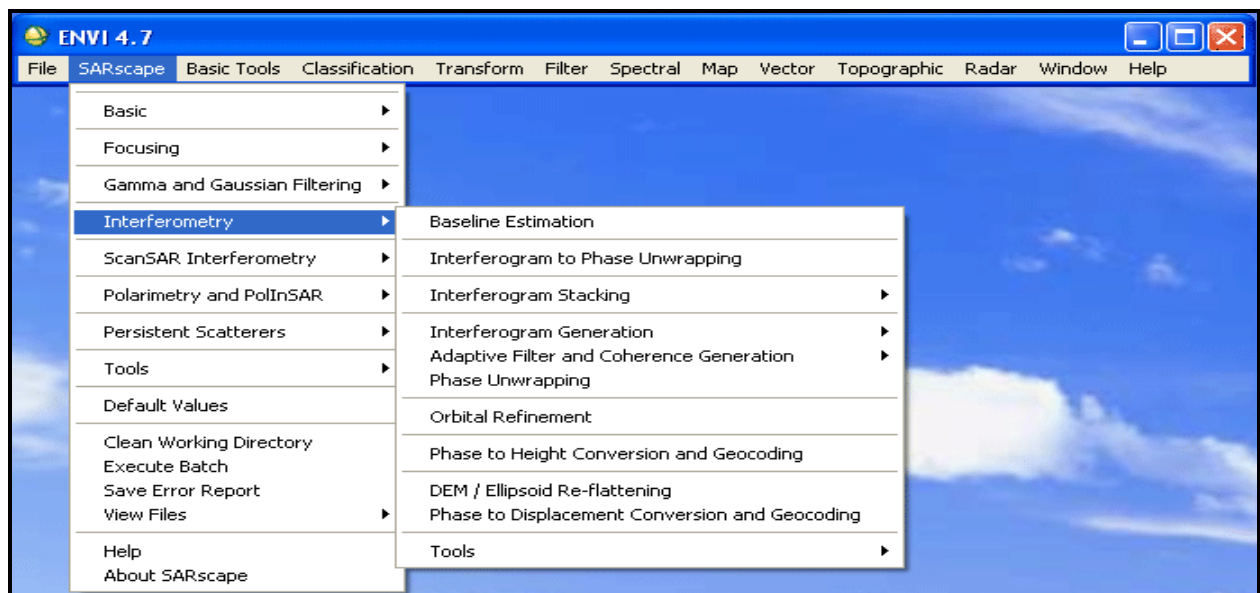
ENVI 4.7

File SARscape Basic Tools Classification Transform Filter Spectral Map Vector Topographic Radar Window Help

Basic
Focusing
Gamma and Gaussian Filtering
Interferometry
ScanSAR Interferometry
Polarimetry and PolInSAR
Persistent Scatterers
Tools
Default Values
Clean Working Directory
Execute Batch
Save Error Report
View Files
Help
About SARscape

Baseline Estimation
Interferogram to Phase Unwrapping
Interferogram Stacking
Interferogram Generation
Adaptive Filter and Coherence Generation
Phase Unwrapping
Orbital Refinement
Phase to Height Conversion and Geocoding
DEM / Ellipsoid Re-flattening
Phase to Displacement Conversion and Geocoding
Tools